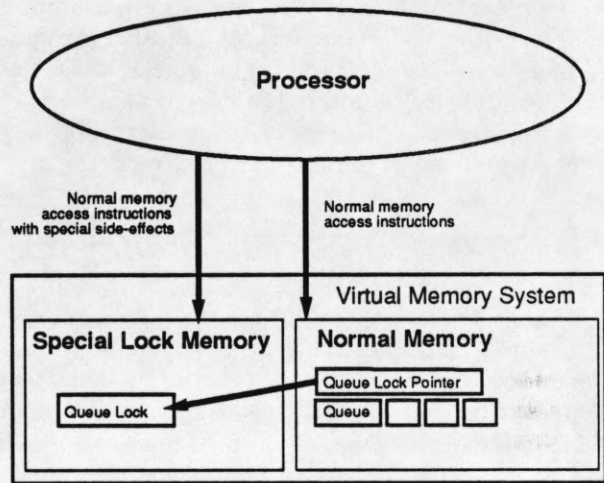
Processor

Normal memory access instructions with special side-effects

Normal memory access instructions

Virtual Memory System

Special Lock Memory

Normal Memory

Queue Lock Pointer

Queue Lock

Queue